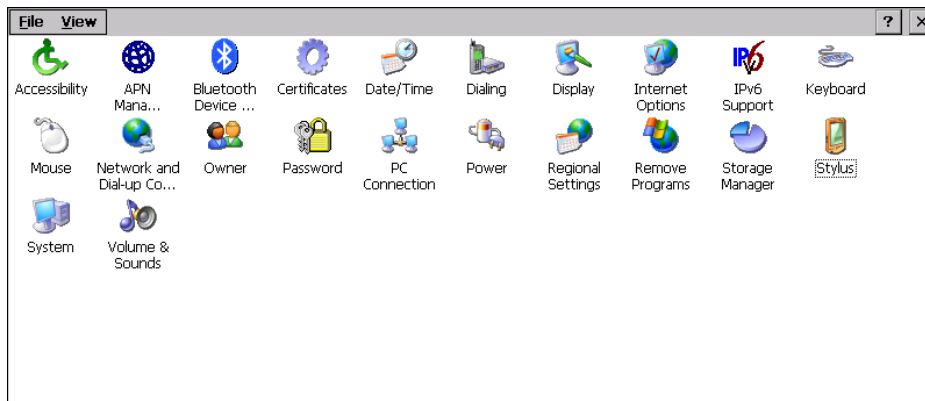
File View ? ×

Accessibility
APN Mana...
Bluetooth Device ...
Certificates
Date/Time
Dialing
Display
Internet Options
IPv6 Support
Keyboard
Mouse
Network and Dial-up Co...
Owner
Password
PC Connection
Power
Regional Settings
Remove Programs
Storage Manager
Stylus
System
Volume & Sounds